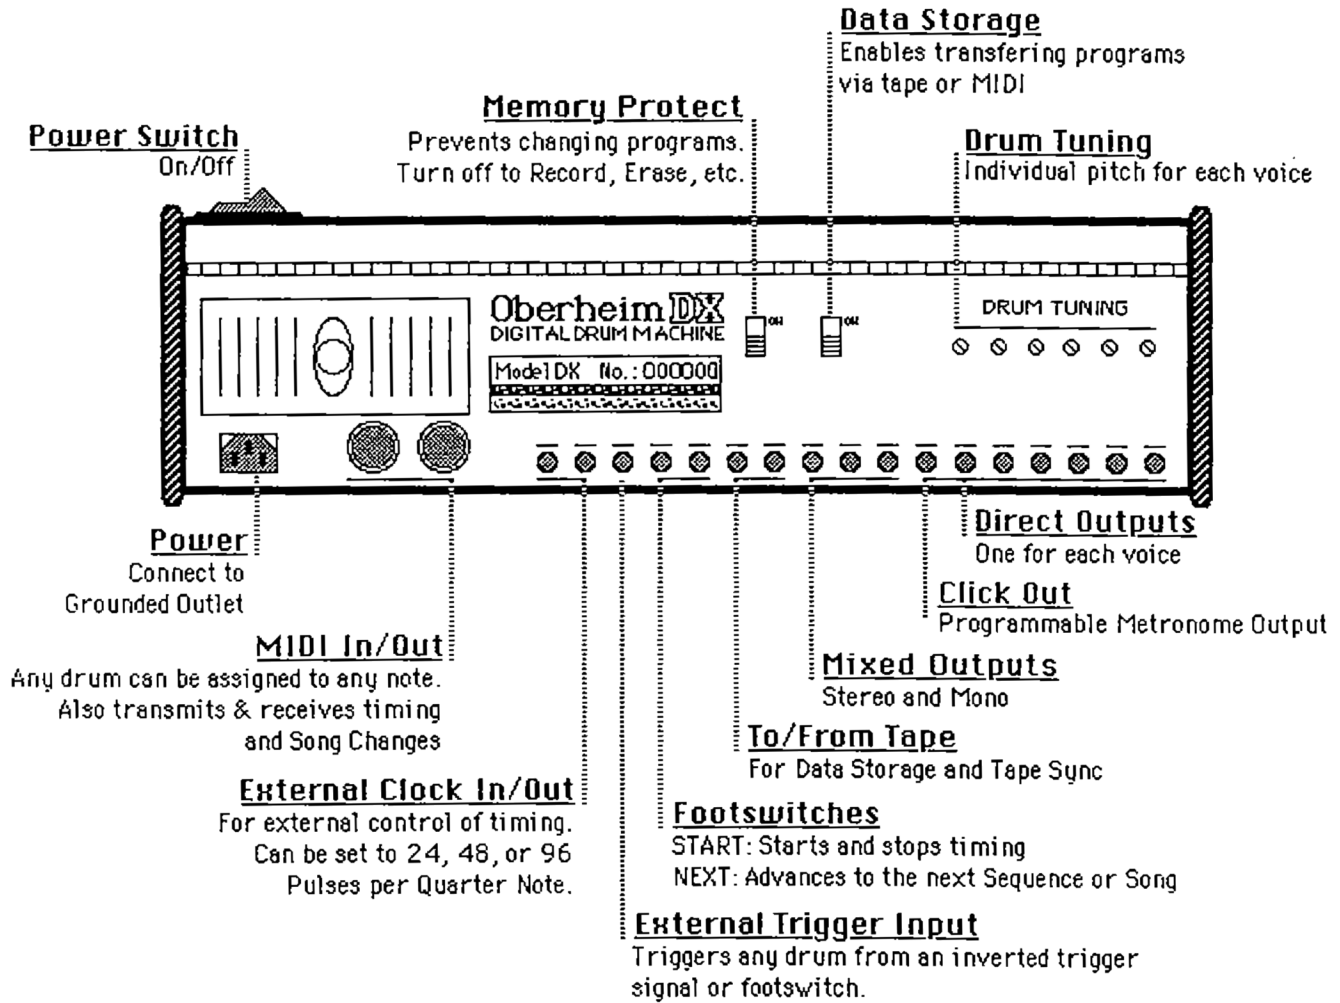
Data Storage
Enables transfering programs via tape or MIDI

Memory Protect
Prevents changing programs. Turn off to Record, Erase, etc.

Power Switch
On/Off

Drum Tuning
Individual pitch for each voice

Oberheim DX
DIGITAL DRUM MACHINE

Model DX No.: 000000

ON

ON

DRUM TUNING

Power
Connect to Grounded Outlet

Direct Outputs
One for each voice

Click Out
Programmable Metronome Output

MIDI In/Out
Any drum can be assigned to any note. Also transmits & receives timing and Song Changes

Mixed Outputs
Stereo and Mono

To/From Tape
For Data Storage and Tape Sync

External Clock In/Out
For external control of timing. Can be set to 24, 48, or 96 Pulses per Quarter Note.

Footswitches
START: Starts and stops timing
NEXT: Advances to the next Sequence or Song

External Trigger Input
Triggers any drum from an inverted trigger signal or footswitch.